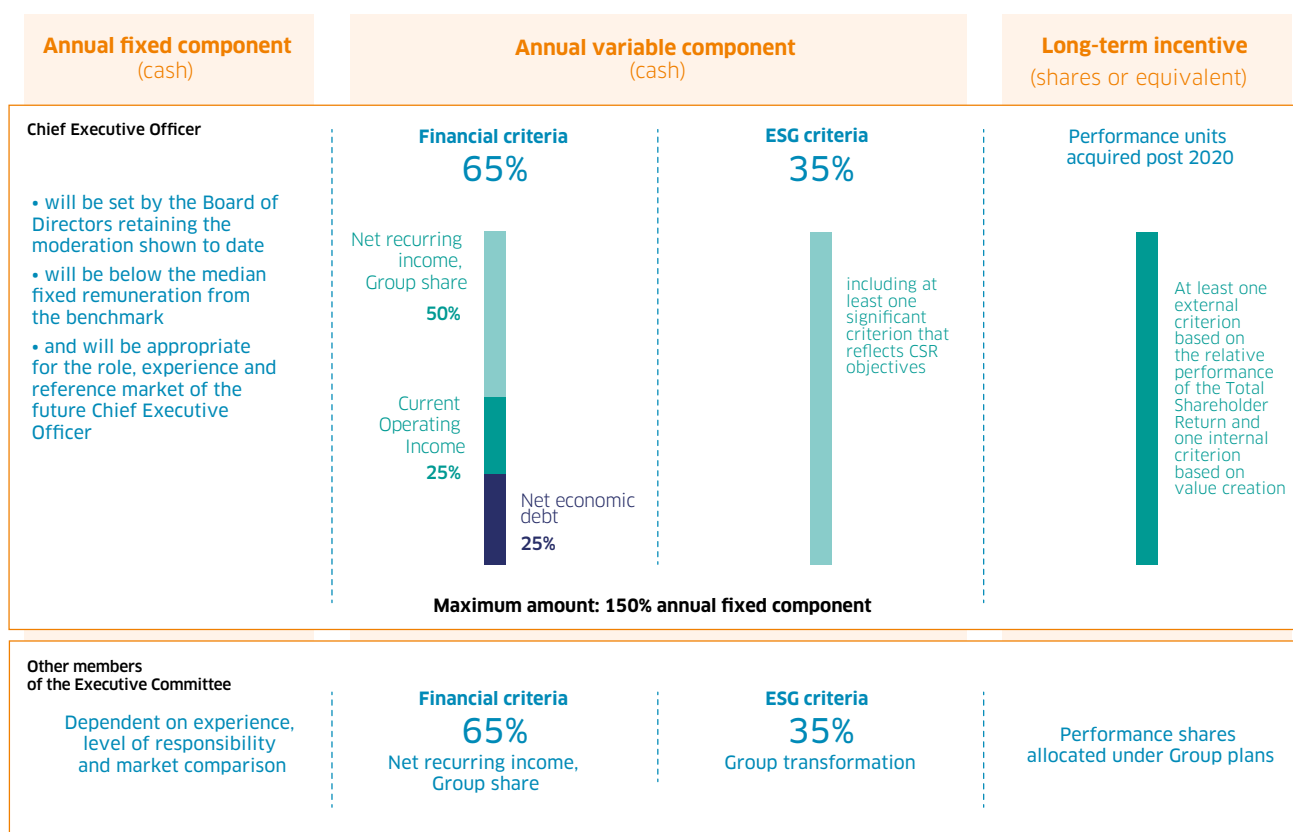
Annual fixed component
(cash)

Annual variable component
(cash)

Long-term incentive
(shares or equivalent)

Chief Executive Officer

• will be set by the Board of Directors retaining the moderation shown to date
• will be below the median fixed remuneration from the benchmark
• and will be appropriate for the role, experience and reference market of the future Chief Executive Officer

Financial criteria
65%

Net recurring income, Group share
50%

Current Operating Income
25%

Net economic debt
25%

ESG criteria
35%

including at least one significant criterion that reflects CSR objectives

Performance units acquired post 2020

At least one external criterion based on the relative performance of the Total Shareholder Return and one internal criterion based on value creation

Maximum amount: 150% annual fixed component

Other members of the Executive Committee

Dependent on experience, level of responsibility and market comparison

Financial criteria
65%
Net recurring income, Group share

ESG criteria
35%
Group transformation

Performance shares allocated under Group plans